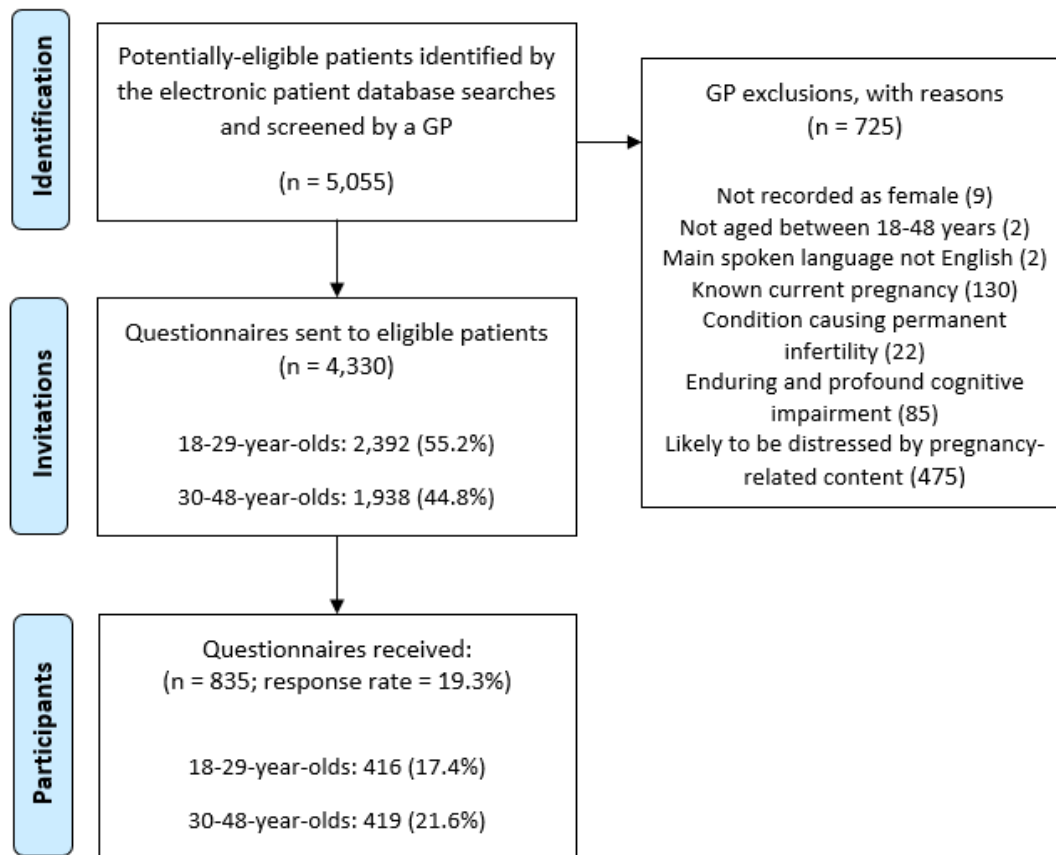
Identification

Potentially-eligible patients identified by the electronic patient database searches and screened by a GP

(n = 5,055)

GP exclusions, with reasons
(n = 725)

Not recorded as female (9)
Not aged between 18-48 years (2)
Main spoken language not English (2)
Known current pregnancy (130)
Condition causing permanent infertility (22)
Enduring and profound cognitive impairment (85)
Likely to be distressed by pregnancy-related content (475)

Invitations

Questionnaires sent to eligible patients
(n = 4,330)

18-29-year-olds: 2,392 (55.2%)

30-48-year-olds: 1,938 (44.8%)

Participants

Questionnaires received:
(n = 835; response rate = 19.3%)

18-29-year-olds: 416 (17.4%)

30-48-year-olds: 419 (21.6%)